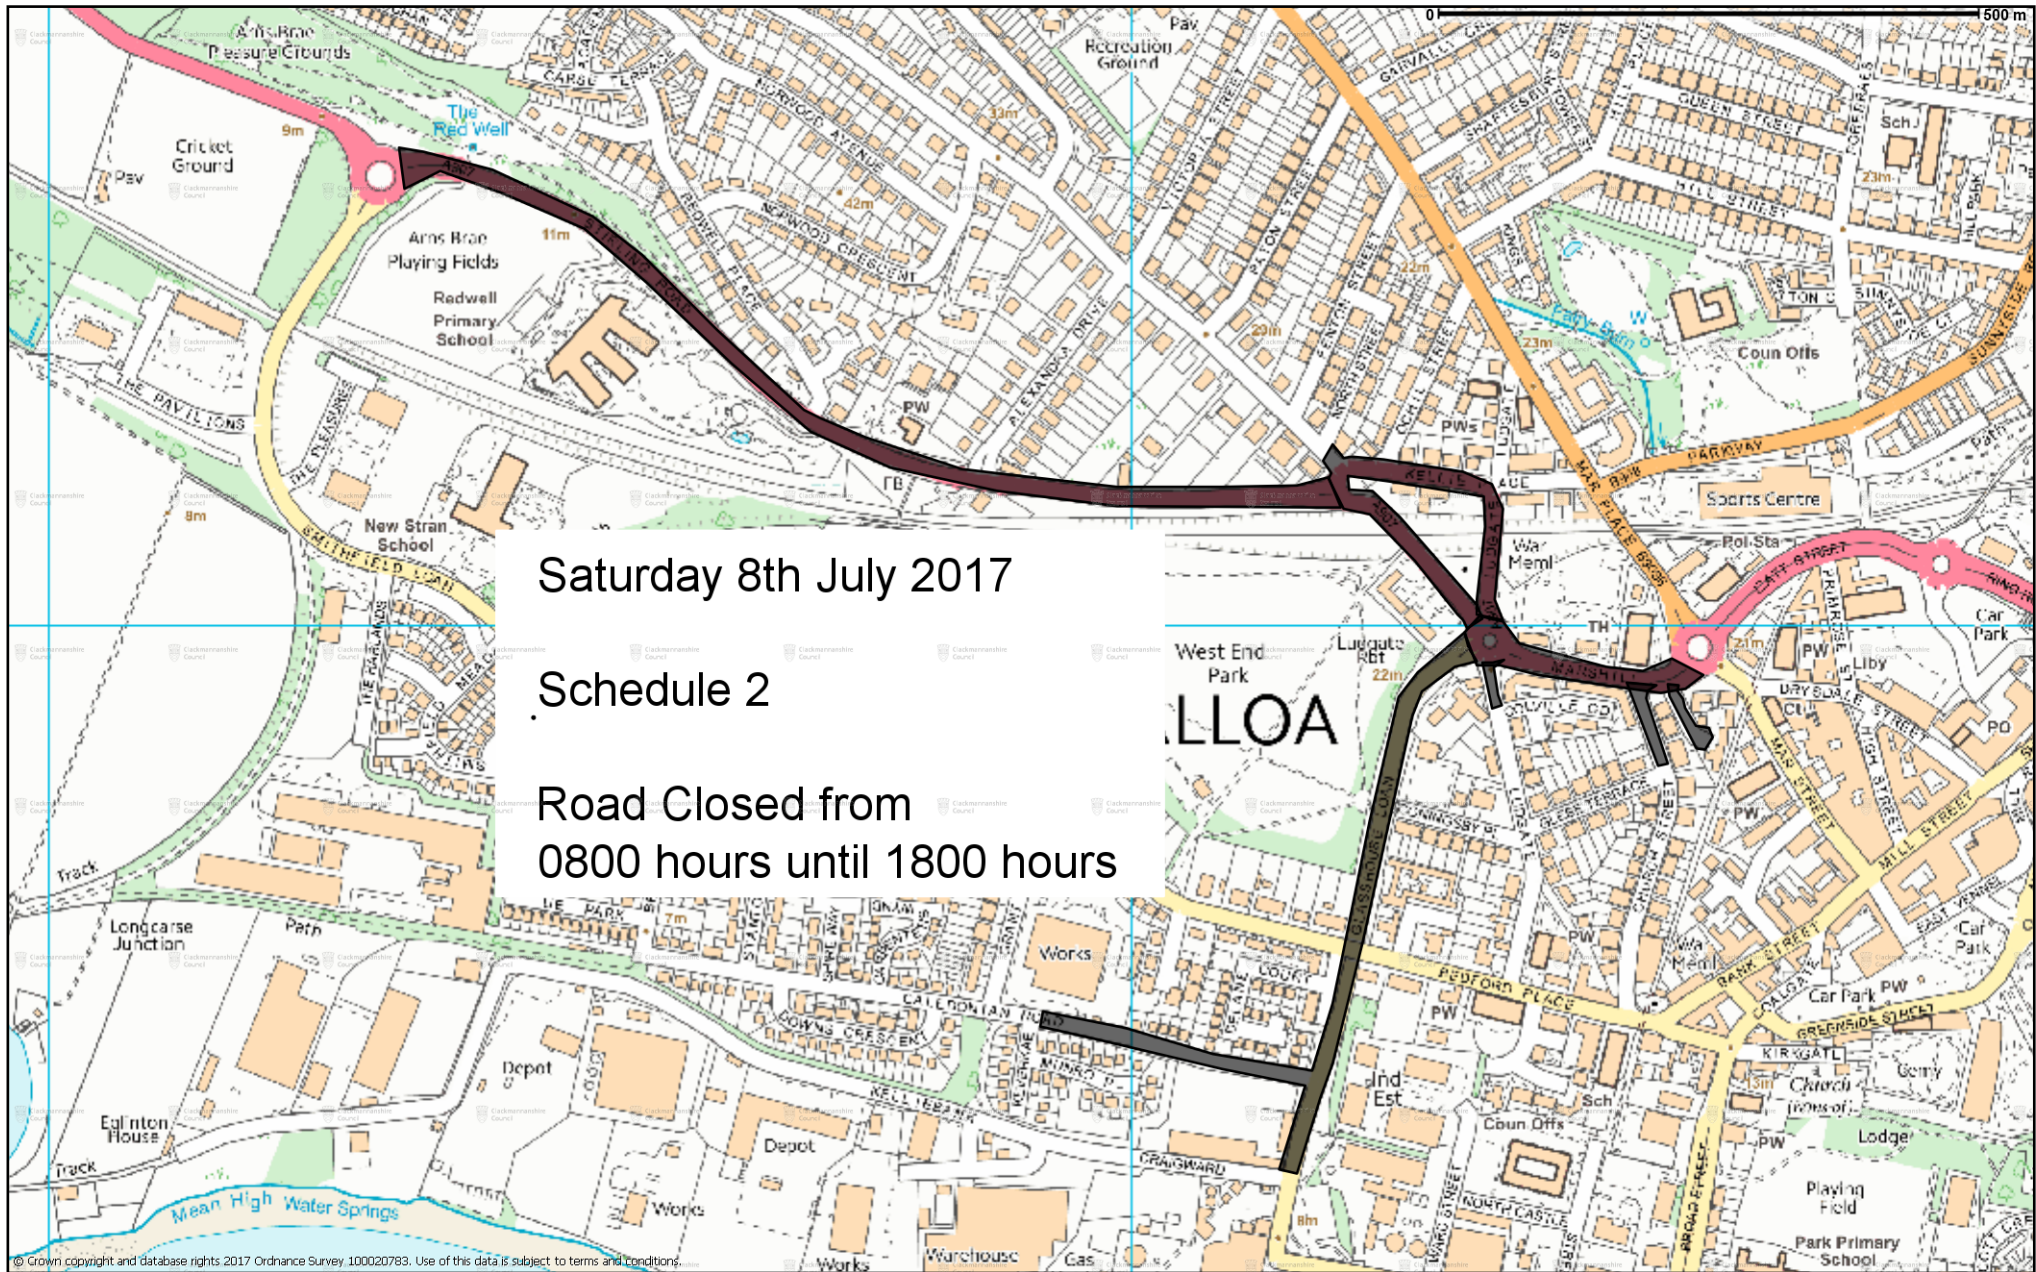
Saturday 8th July 2017

Schedule 2

Road Closed from
0800 hours until 1800 hours

0 500 m

Arns Brae Pleasure Grounds
The Red Well
Cricket Ground
Pav
Arns Brae Playing Fields
Redwell Primary School
New Stran School
THE PAVILIONS
THE PLEASANCE
SMITHFIELD LOAN
CARSE TERRACE
NORWOOD AVENUE
NORWOOD CRESCENT
REDWELL PLACE
STIRLING ROAD
ALEXANDRA DRIVE
VICTORIA STREET
PATON STREET
Recreation Ground
Pav
GARVALLY CRESCENT
SHAFTESBURY STREET
QUEEN STREET
HILL STREET
Sch
Coun Offs
PARKWAY
Sports Centre
Pol Sta
CATTY STREET
KELLIE PLACE
MAR PLACE
War Meml
West End Park
Lidgate Rbt
ALLOA
TH
PW
Liby
Car Park
DRYSDALE STREET
PO
MILL STREET
BANK STREET
BEDFORD PLACE
GLASSHOUSE LOAN
GLEBE TERRACE
KIRKGATE
Church
Lodge
Playing Field
Park Primary School
Works
Depot
Warehouse
Gas
Works
CALEDONIAN ROAD
DOWNS CRESCENT
KELLIEBANK
CRAIGWARD
Ind Est
Coun Offs
NORTH CASTLE STREET
BROAD STREET
Longcarse Junction
Eglinton House
Track
Path
Mean High Water Springs
PWs
Car Park
GREENSIDE STREET
HIGH STREET
Cemy
9m
11m
8m
7m
22m
21m
23m
29m
42m
33m
13m
8m
© Crown copyright and database rights 2017 Ordnance Survey 100020783. Use of this data is subject to terms and conditions.